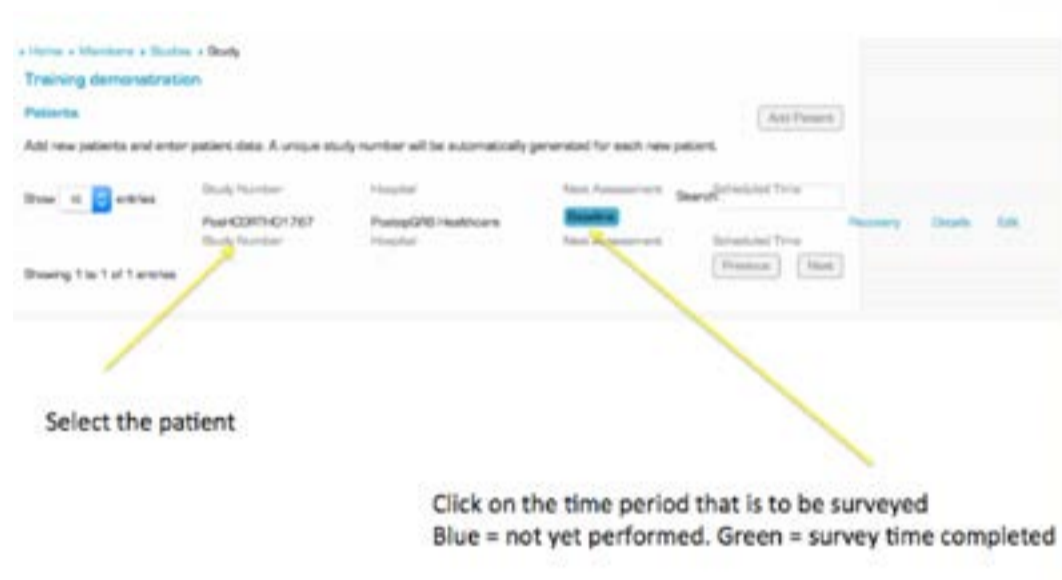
» Home » Members » Studies » Study

Training demonstration

Patients

Add Patient

Add new patients and enter patient data. A unique study number will be automatically generated for each new patient.

Show 10 entries

Search

| Study Number | Hospital | Next Assessment | Scheduled Time | | | |
|---|---|---|---|---|---|---|
| PostOORTHO1767 | PostopQRS Healthcare | Baseline | | Recovery | Details | Edit |
| Study Number | Hospital | Next Assessment | Scheduled Time | | | |

Showing 1 to 1 of 1 entries

Previous Next

Select the patient

Click on the time period that is to be surveyed
Blue = not yet performed. Green = survey time completed